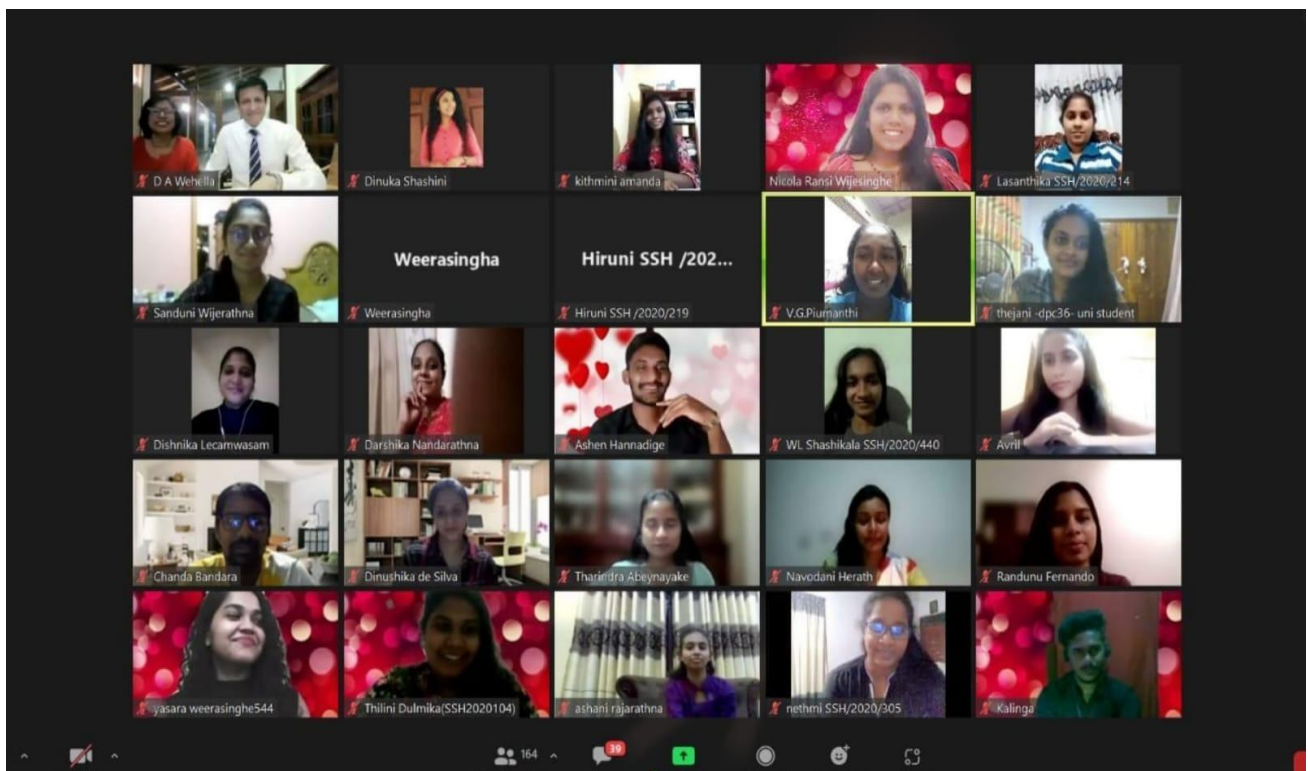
D A Wehella
Dinuka Shashini
kithmini amanda
Nicola Ransi Wijesinghe
Lasanthika SSH/2020/214

Weerasingha
Hiruni SSH /202...

Sanduni Wijerathna
Weerasingha
Hiruni SSH /2020/219
V.G.Piumanthi
thejani -dpc36- uni student

Dishnika Lecamwasam
Darshika Nandarathna
Ashen Hannadige
WL Shashikala SSH/2020/440
Avril

Chanda Bandara
Dinushika de Silva
Tharindra Abeynayake
Navodani Herath
Randunu Fernando

yasara weerasinghe544
Thilini Dulmika(SSH2020104)
ashani rajarathna
nethmi SSH/2020/305
Kalinga

164
39